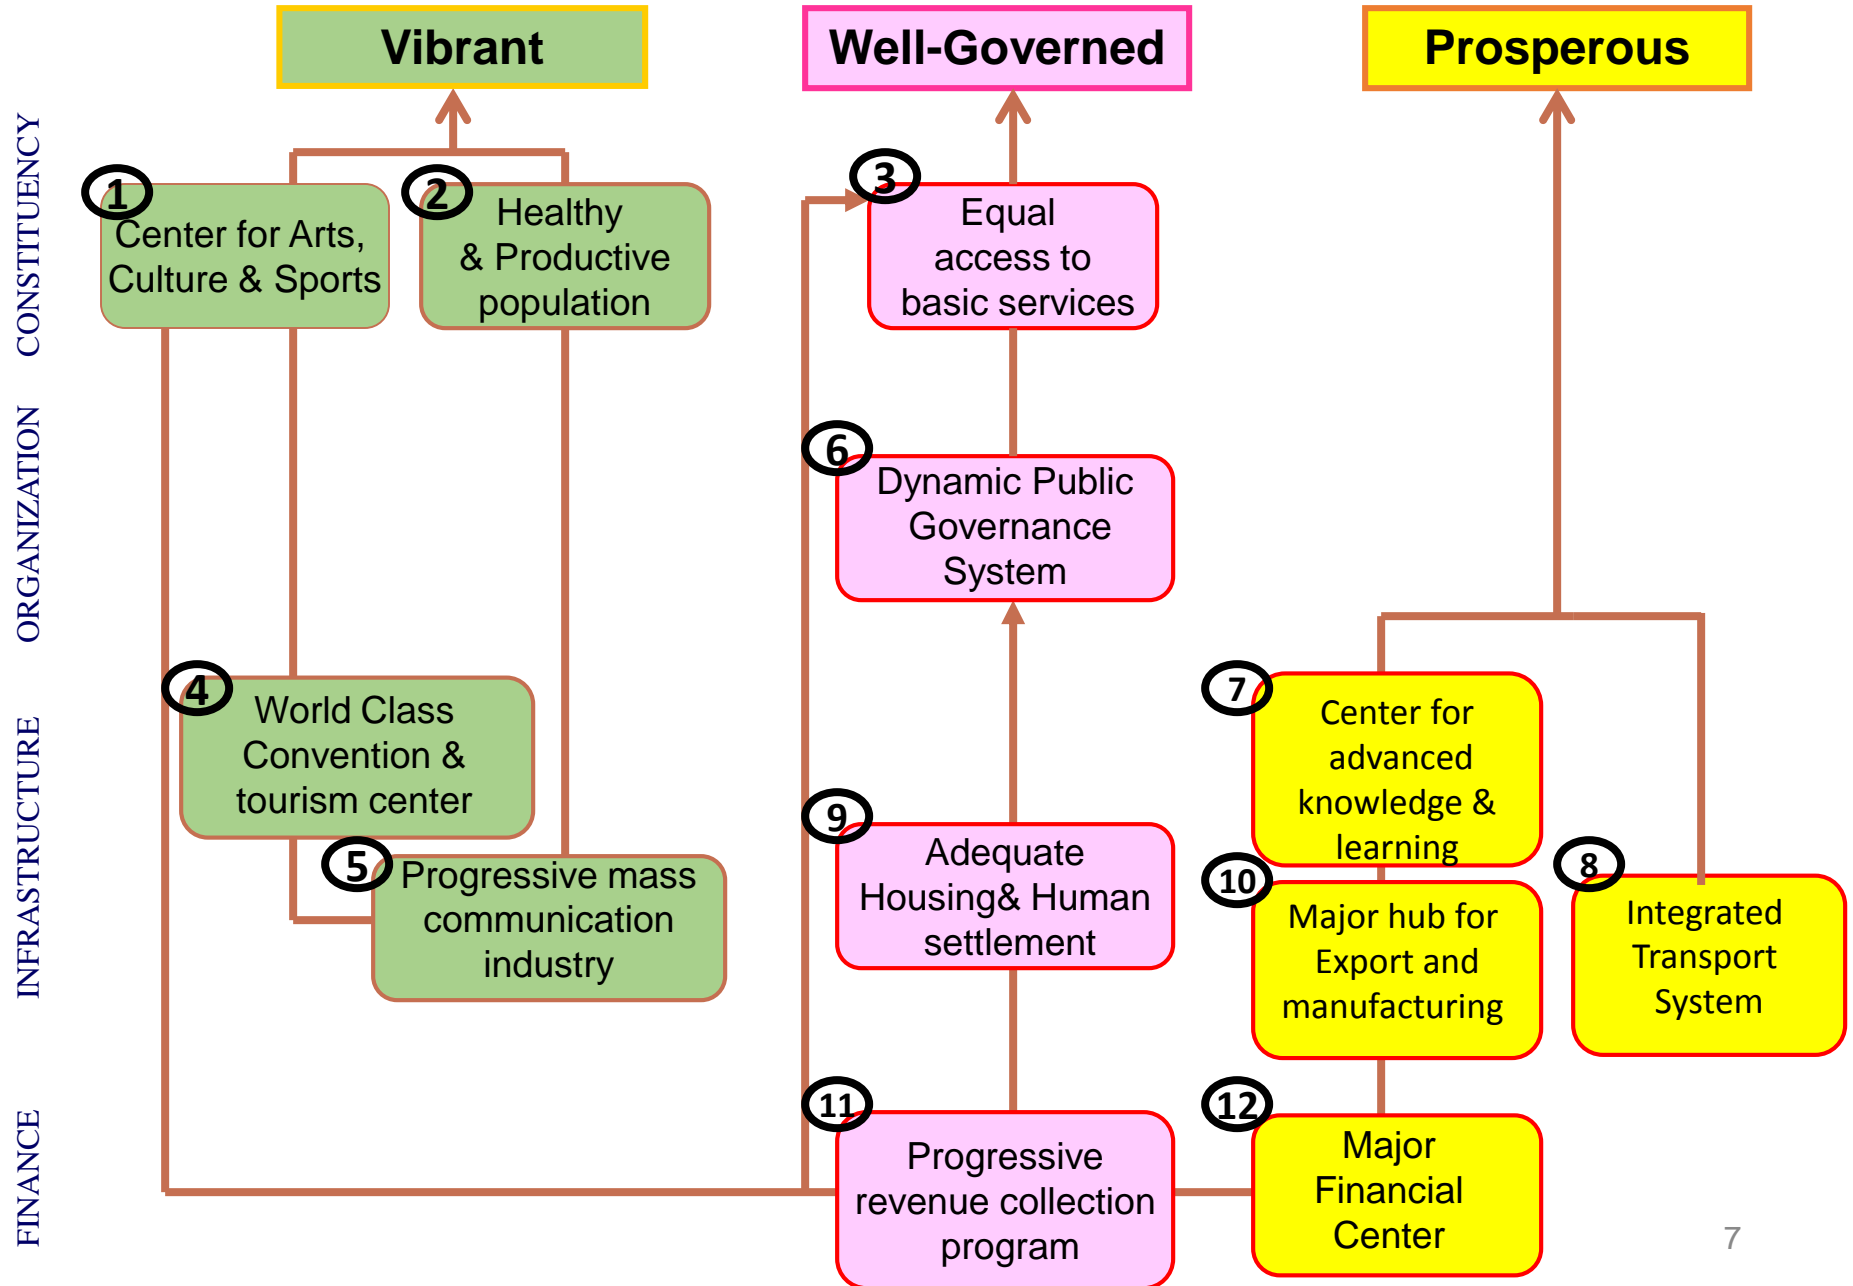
Vibrant

Well-Governed

Prosperous

CONSTITUENCY

ORGANIZATION

INFRASTRUCTURE

FINANCE

1 Center for Arts, Culture & Sports

2 Healthy & Productive population

3 Equal access to basic services

6 Dynamic Public Governance System

4 World Class Convention & tourism center

5 Progressive mass communication industry

9 Adequate Housing& Human settlement

7 Center for advanced knowledge & learning

10 Major hub for Export and manufacturing

8 Integrated Transport System

11 Progressive revenue collection program

12 Major Financial Center

7